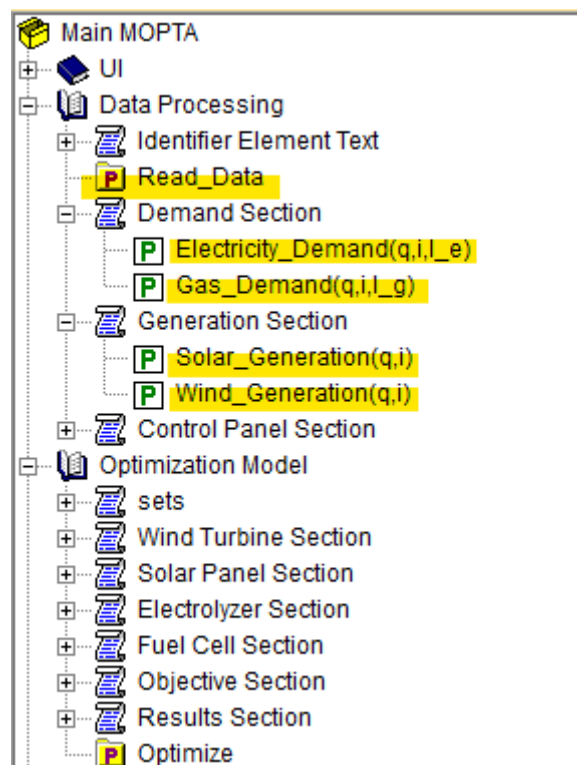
Main MOPTA
UI
Data Processing
Identifier Element Text
P Read_Data
Demand Section
P Electricity_Demand(q,i,l_e)
P Gas_Demand(q,i,l_g)
Generation Section
P Solar_Generation(q,i)
P Wind_Generation(q,i)
Control Panel Section
Optimization Model
sets
Wind Turbine Section
Solar Panel Section
Electrolyzer Section
Fuel Cell Section
Objective Section
Results Section
P Optimize